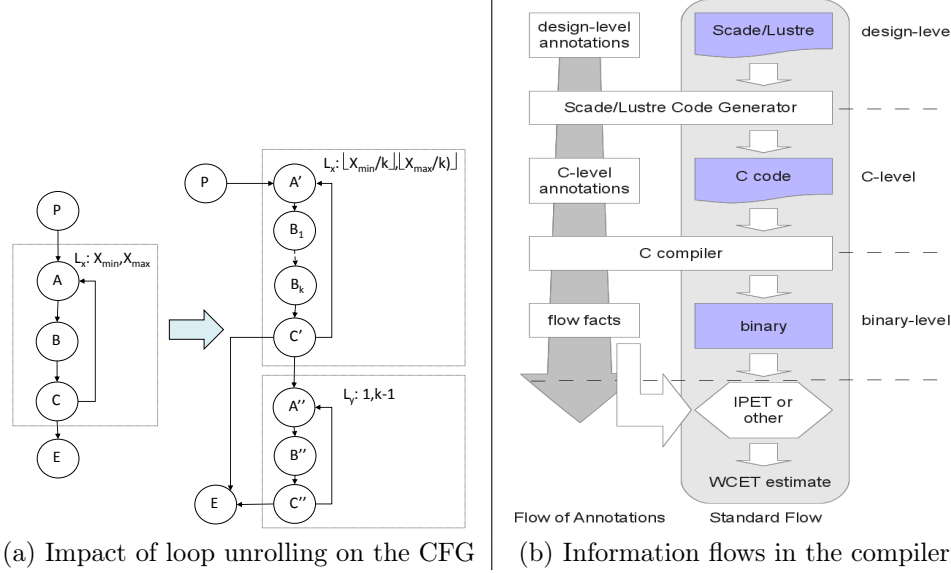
P

$L_x$: $X_{min}$,$X_{max}$

A

B

C

E

P

$L_x$: $\lfloor X_{min}/k \rfloor$,$\lfloor X_{max}/k) \rfloor$

A'

$B_1$

$B_k$

C'

$L_y$: 1,k-1

A''

B''

C''

E

(a) Impact of loop unrolling on the CFG

design-level annotations

Scade/Lustre

design-leve

Scade/Lustre Code Generator

C-level annotations

C code

C-level

C compiler

flow facts

binary

binary-level

IPET or other

WCET estimate

Flow of Annotations

Standard Flow

(b) Information flows in the compiler